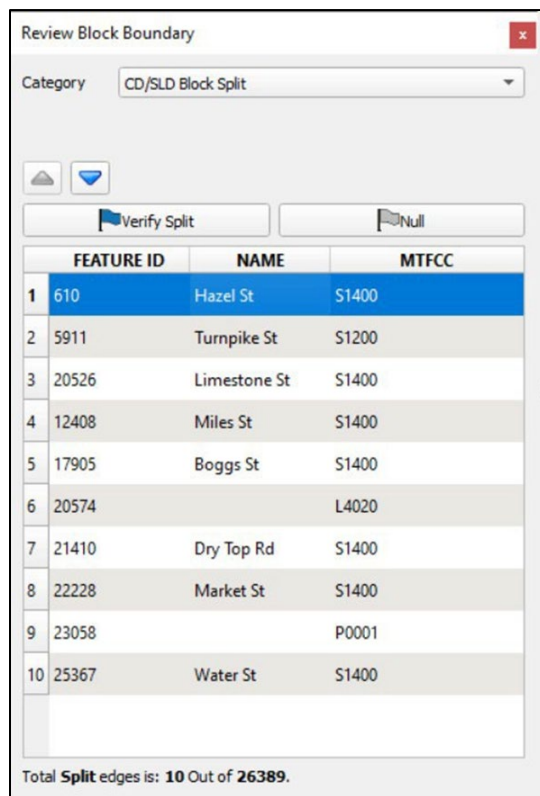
Review Block Boundary

Category CD/SLD Block Split

Verify Split Null

| | FEATURE ID | NAME | MTFCC |
|---|---|---|---|
| 1 | 610 | Hazel St | S1400 |
| 2 | 5911 | Turnpike St | S1200 |
| 3 | 20526 | Limestone St | S1400 |
| 4 | 12408 | Miles St | S1400 |
| 5 | 17905 | Boggs St | S1400 |
| 6 | 20574 | | L4020 |
| 7 | 21410 | Dry Top Rd | S1400 |
| 8 | 22228 | Market St | S1400 |
| 9 | 23058 | | P0001 |
| 10 | 25367 | Water St | S1400 |

Total Split edges is: 10 Out of 26389.